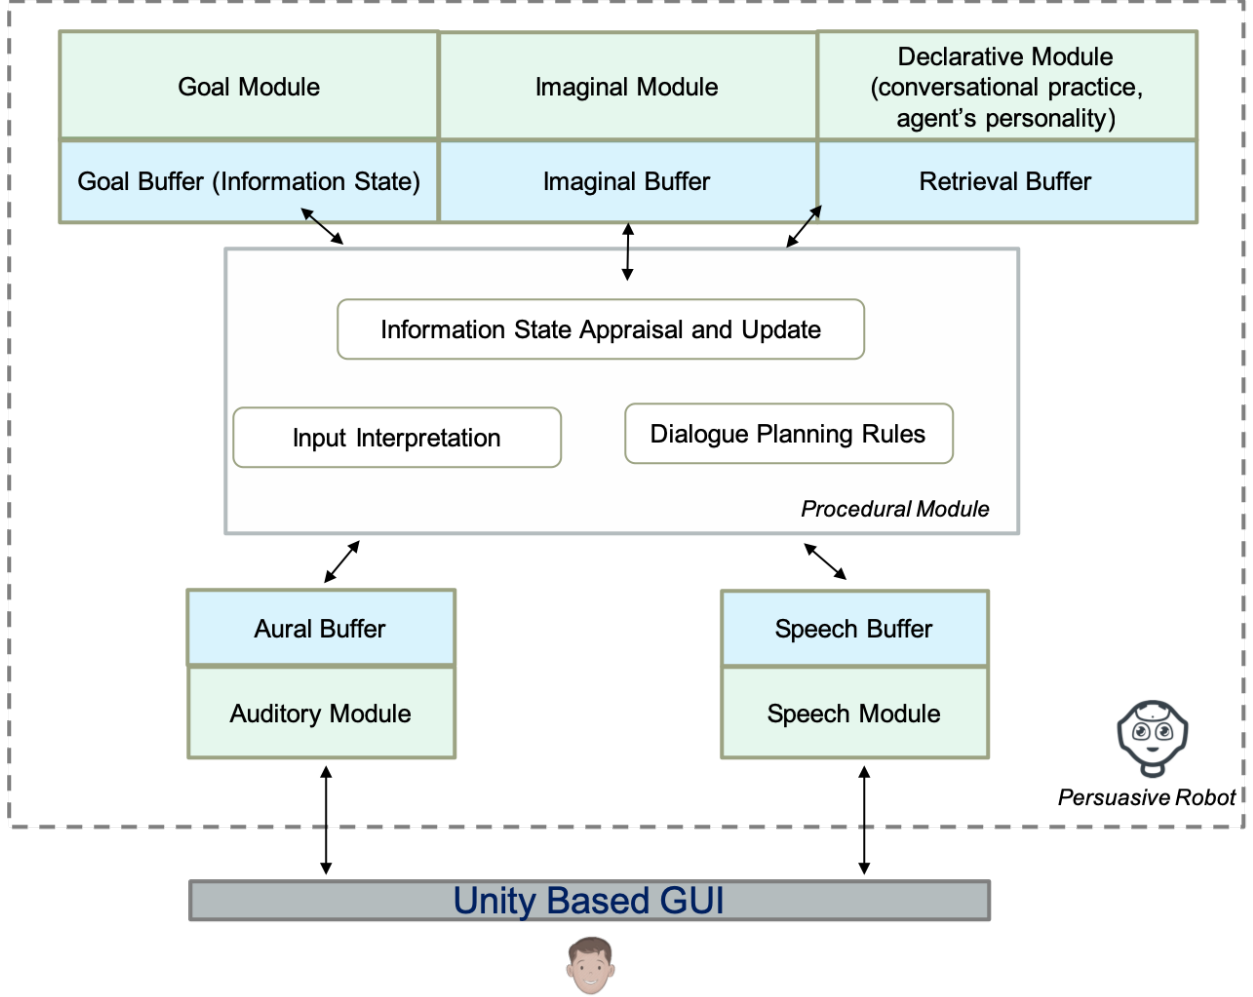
Goal Module

Imaginal Module

Declarative Module (conversational practice, agent's personality)

Goal Buffer (Information State)

Imaginal Buffer

Retrieval Buffer

Information State Appraisal and Update

Input Interpretation

Dialogue Planning Rules

Procedural Module

Aural Buffer

Auditory Module

Speech Buffer

Speech Module

Persuasive Robot

Unity Based GUI